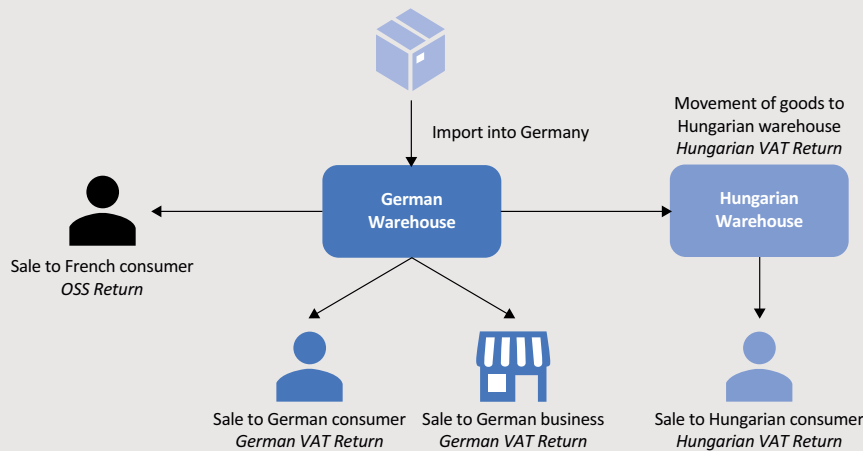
Import into Germany

Movement of goods to Hungarian warehouse
*Hungarian VAT Return*

German Warehouse

Hungarian Warehouse

Sale to French consumer
*OSS Return*

Sale to German consumer
*German VAT Return*

Sale to German business
*German VAT Return*

Sale to Hungarian consumer
*Hungarian VAT Return*